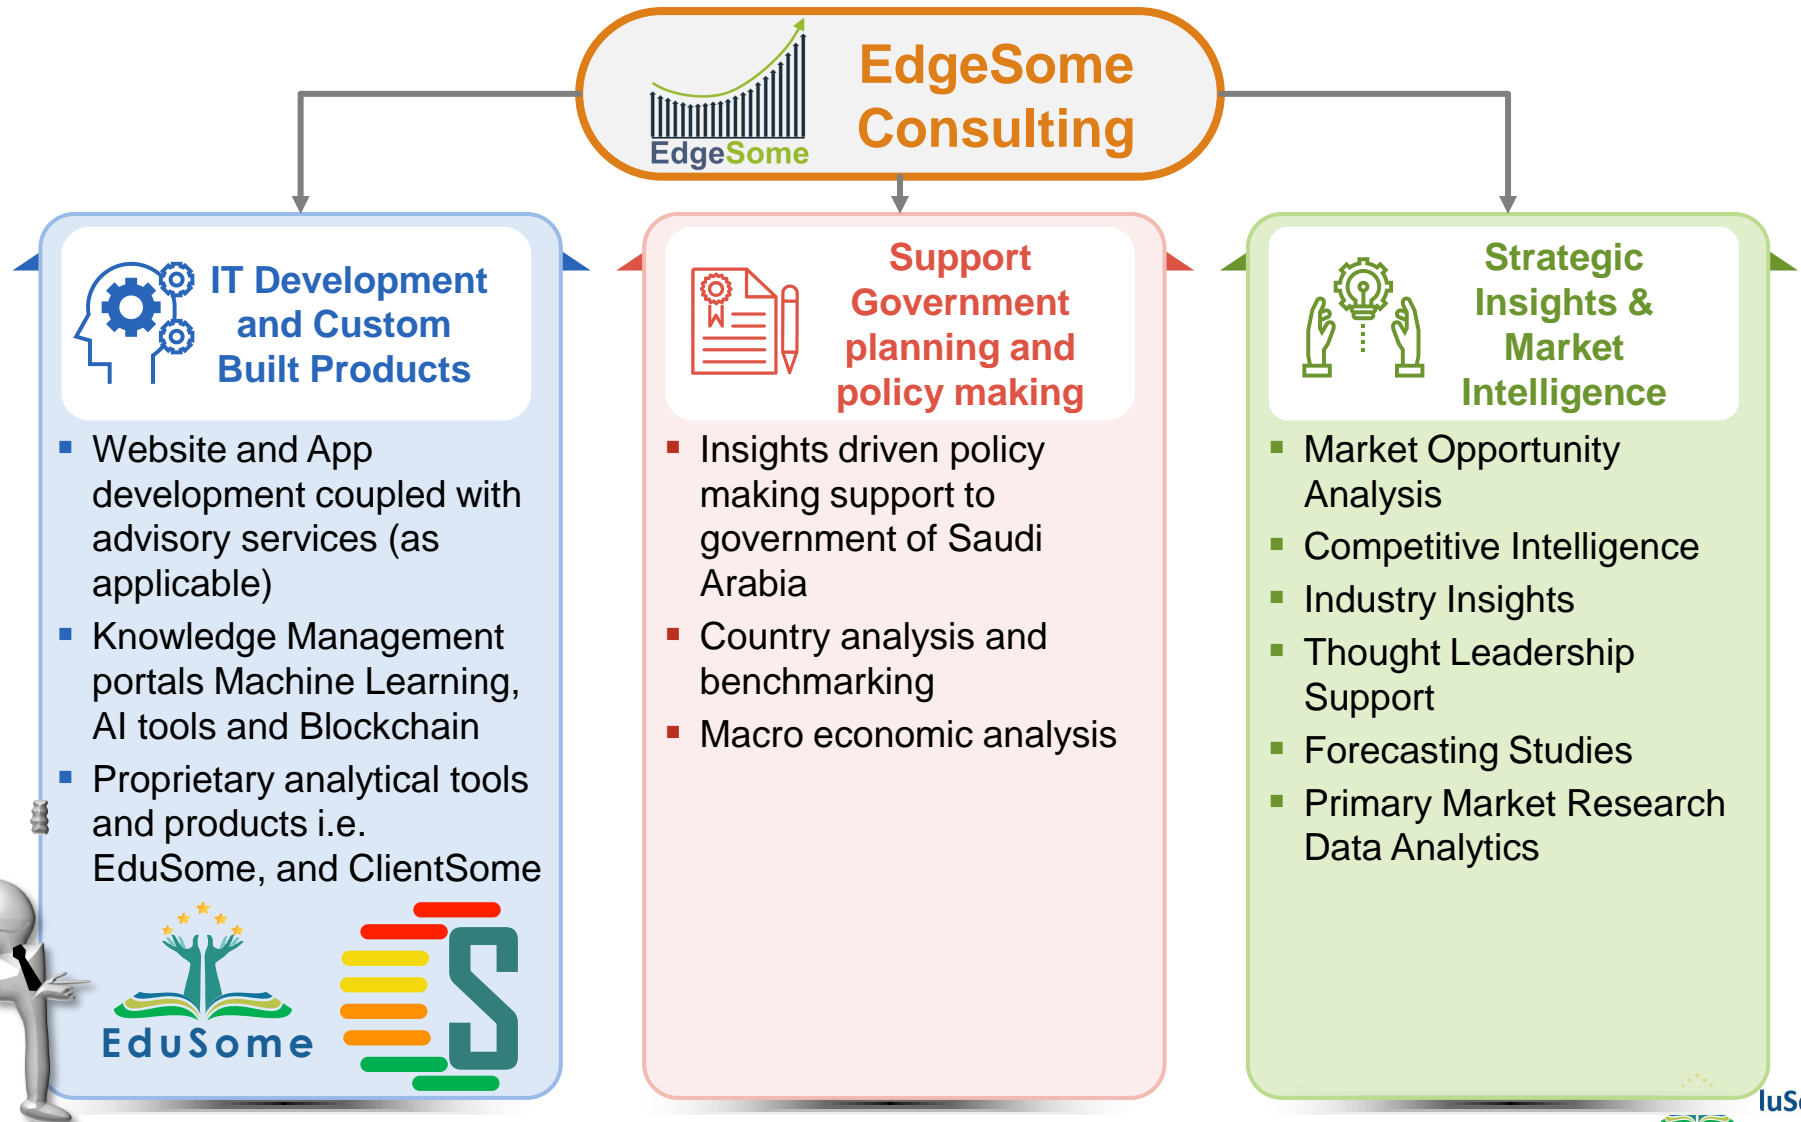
EdgeSome

EdgeSome Consulting

IT Development and Custom Built Products

- Website and App development coupled with advisory services (as applicable)
- Knowledge Management portals Machine Learning, AI tools and Blockchain
- Proprietary analytical tools and products i.e. EduSome, and ClientSome

EduSome

Support Government planning and policy making

- Insights driven policy making support to government of Saudi Arabia
- Country analysis and benchmarking
- Macro economic analysis

Strategic Insights & Market Intelligence

- Market Opportunity Analysis
- Competitive Intelligence
- Industry Insights
- Thought Leadership Support
- Forecasting Studies
- Primary Market Research Data Analytics

luS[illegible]